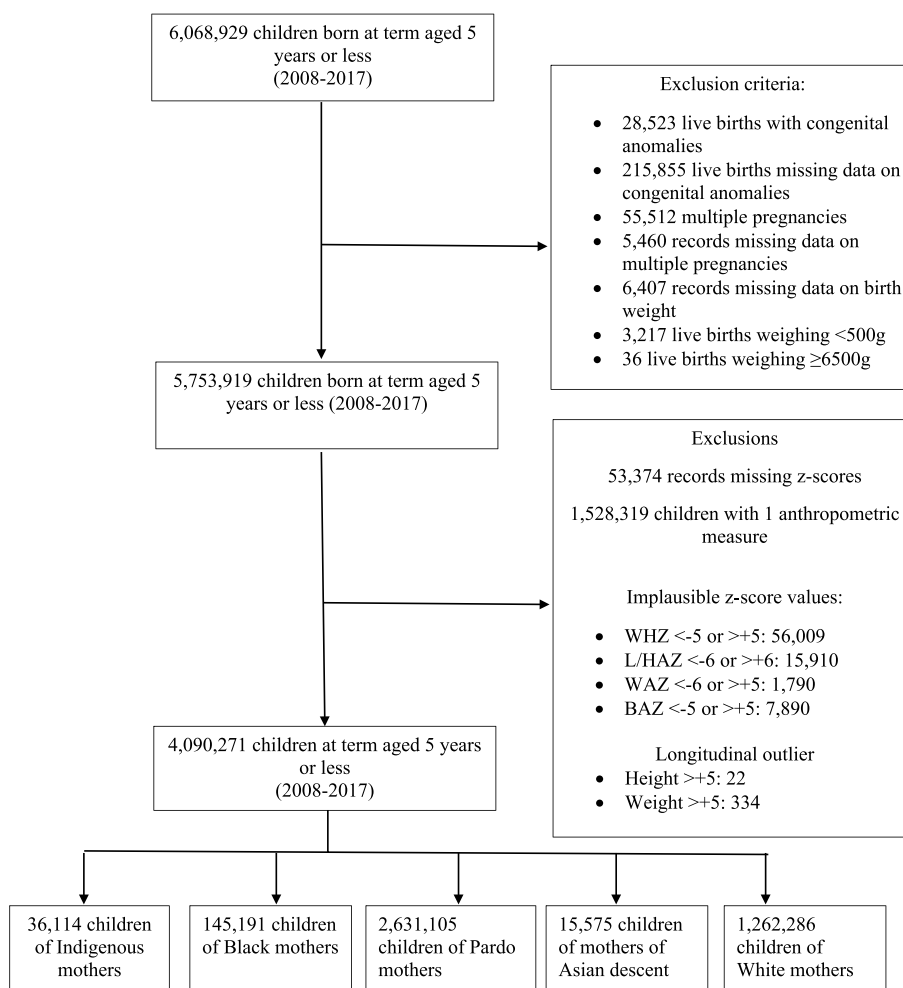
6,068,929 children born at term aged 5 years or less
(2008-2017)

Exclusion criteria:

- 28,523 live births with congenital anomalies
- 215,855 live births missing data on congenital anomalies
- 55,512 multiple pregnancies
- 5,460 records missing data on multiple pregnancies
- 6,407 records missing data on birth weight
- 3,217 live births weighing <500g
- 36 live births weighing ≥6500g

5,753,919 children born at term aged 5 years or less (2008-2017)

Exclusions

53,374 records missing z-scores

1,528,319 children with 1 anthropometric measure

Implausible z-score values:

- WHZ <-5 or >+5: 56,009
- L/HAZ <-6 or >+6: 15,910
- WAZ <-6 or >+5: 1,790
- BAZ <-5 or >+5: 7,890

Longitudinal outlier
- Height >+5: 22
- Weight >+5: 334

4,090,271 children at term aged 5 years or less
(2008-2017)

36,114 children of Indigenous mothers

145,191 children of Black mothers

2,631,105 children of Pardo mothers

15,575 children of mothers of Asian descent

1,262,286 children of White mothers